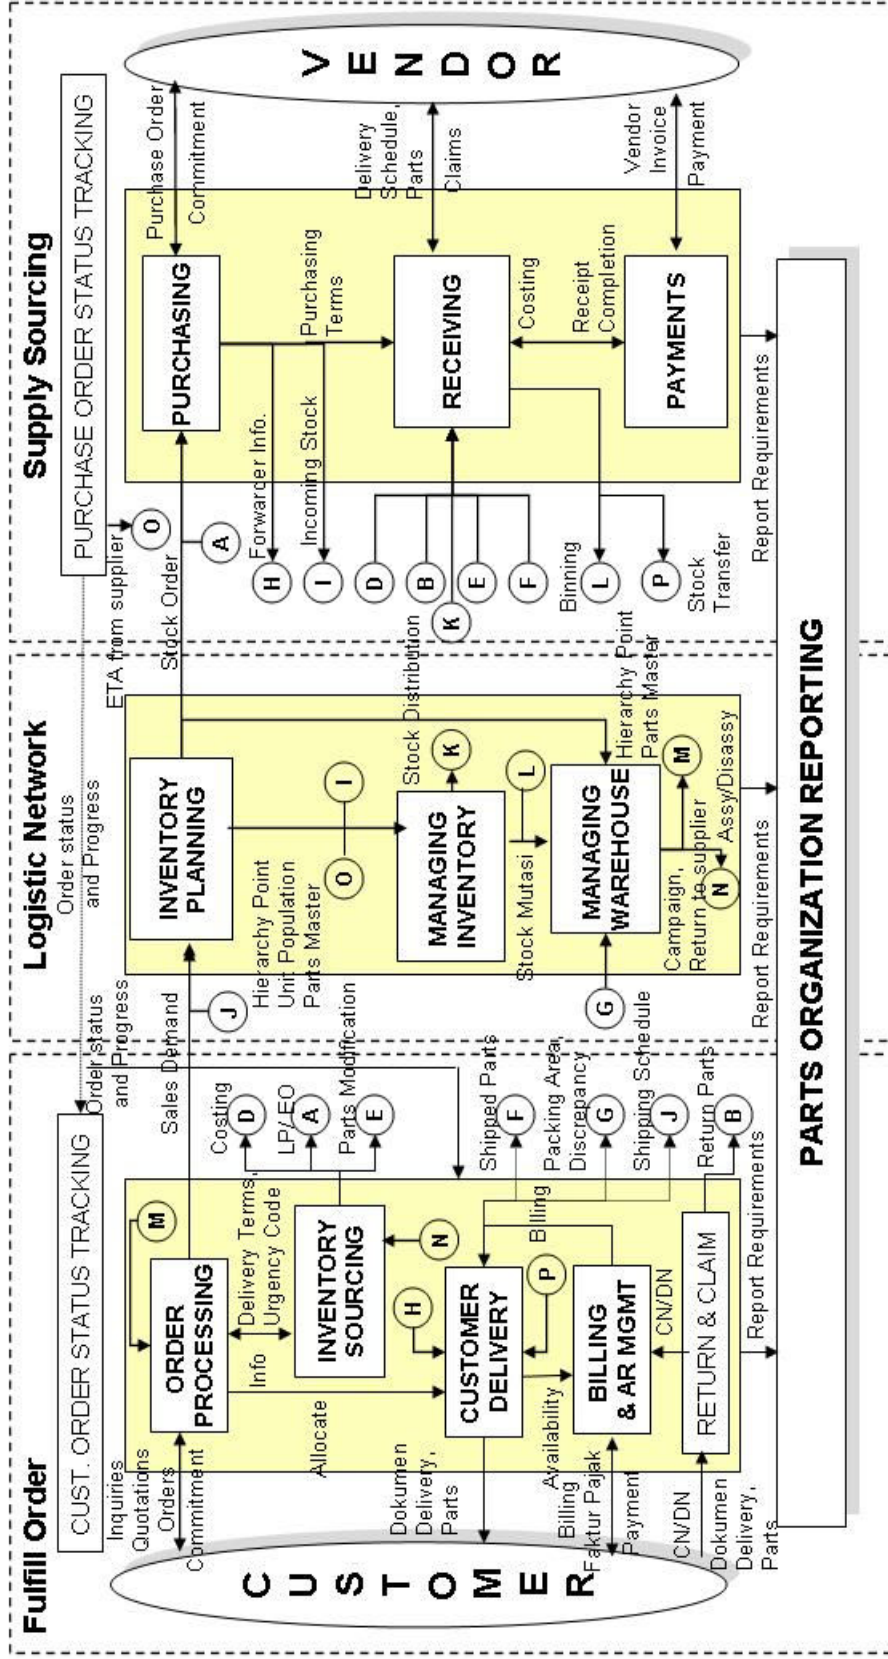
Supply Sourcing

PURCHASE ORDER STATUS TRACKING

VENDOR

Purchase Order

Commitment

Delivery Schedule, Parts

Claims

Vendor Invoice

Payment

PURCHASING

Purchasing Terms

RECEIVING

Costing

Receipt Completion

PAYMENTS

Report Requirements

Forwarder Info.

Incoming Stock

ETA from supplier

O

A

H

I

D

B

K

E

F

Binning

L

P

Stock Transfer

Stock Order

Logistic Network

Order status and Progress

INVENTORY PLANNING

Stock Distribution

K

I

O

MANAGING INVENTORY

L

Stock Mutasi

MANAGING WAREHOUSE

Hierarchy Point Parts Master

M

Assy/Disassy

Campaign, Return to supplier

N

Report Requirements

Hierarchy Point Unit Population Parts Master

J

G

Shipping Schedule

Sales Demand

PARTS ORGANIZATION REPORTING

Fulfill Order

CUST. ORDER STATUS TRACKING

Order status and Progress

CUSTOMER

Inquiries Quotations Orders

Commitment

M

ORDER PROCESSING

Delivery Terms, Urgency Code

Info

INVENTORY SOURCING

Costing

D

LP/EO

A

Parts Modification

E

N

Allocate

H

CUSTOMER DELIVERY

P

Billing

Shipped Parts

F

Packing Area Discrepancy

G

Shipping Schedule

J

Return Parts

B

Dokumen Delivery, Parts

Availability

BILLING & AR MGMT

CN/DN

Billing Faktur Pajak

Payment

RETURN & CLAIM

Report Requirements

CN/DN

Dokumen Delivery, Parts